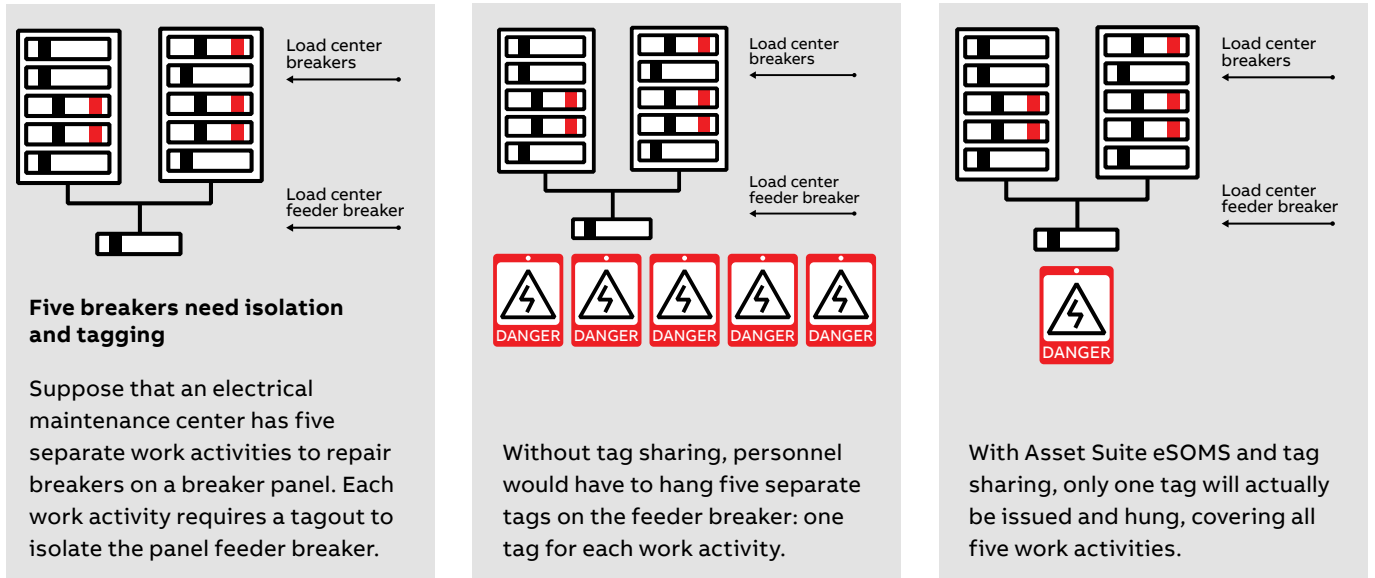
Load center breakers

Load center feeder breaker

Five breakers need isolation and tagging

Suppose that an electrical maintenance center has five separate work activities to repair breakers on a breaker panel. Each work activity requires a tagout to isolate the panel feeder breaker.

Load center breakers

Load center feeder breaker

DANGER DANGER DANGER DANGER DANGER

Without tag sharing, personnel would have to hang five separate tags on the feeder breaker: one tag for each work activity.

Load center breakers

Load center feeder breaker

DANGER

With Asset Suite eSOMS and tag sharing, only one tag will actually be issued and hung, covering all five work activities.